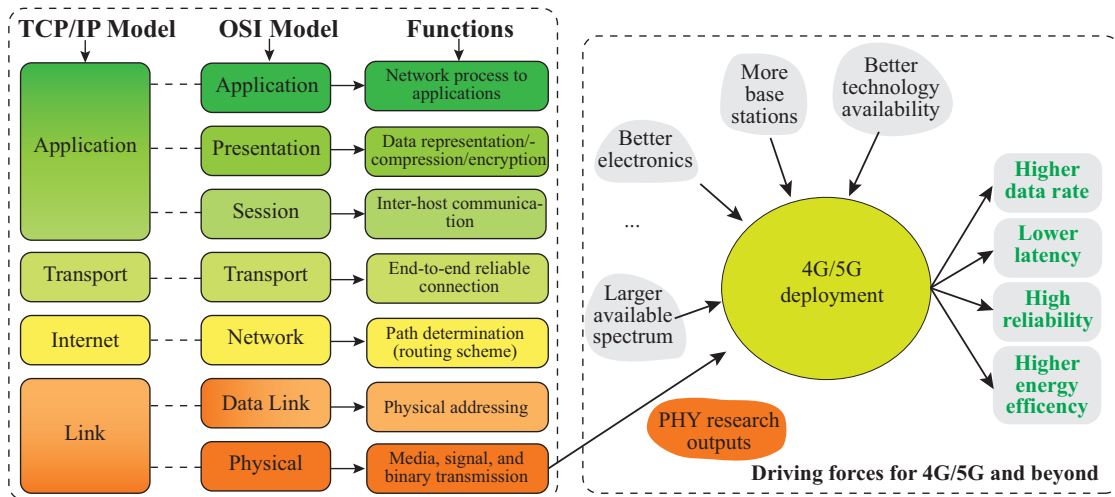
TCP/IP Model

OSI Model

Functions

Application

Application

Network process to applications

Presentation

Data representation/-compression/encryption

Session

Inter-host communication

Transport

Transport

End-to-end reliable connection

Internet

Network

Path determination (routing scheme)

Link

Data Link

Physical addressing

Physical

Media, signal, and binary transmission

Better electronics

More base stations

Better technology availability

...

Larger available spectrum

4G/5G deployment

PHY research outputs

Higher data rate

Lower latency

High reliability

Higher energy efficency

Driving forces for 4G/5G and beyond